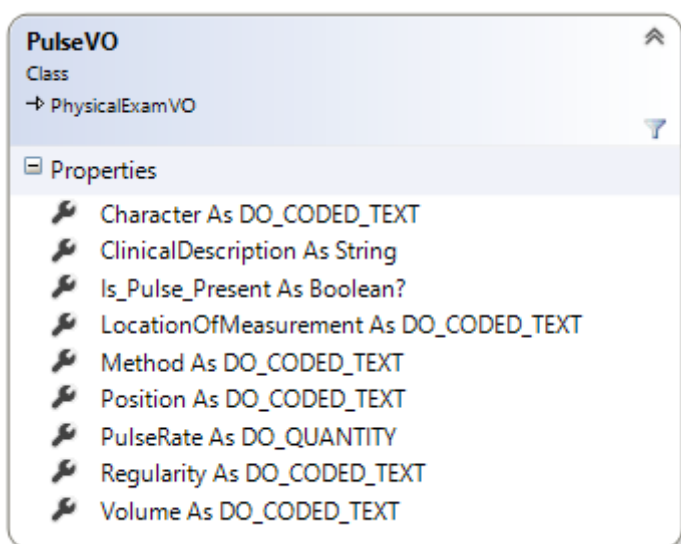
PulseVO
Class
→ PhysicalExamVO

Properties

Character As DO_CODED_TEXT
ClinicalDescription As String
Is_Pulse_Present As Boolean?
LocationOfMeasurement As DO_CODED_TEXT
Method As DO_CODED_TEXT
Position As DO_CODED_TEXT
PulseRate As DO_QUANTITY
Regularity As DO_CODED_TEXT
Volume As DO_CODED_TEXT